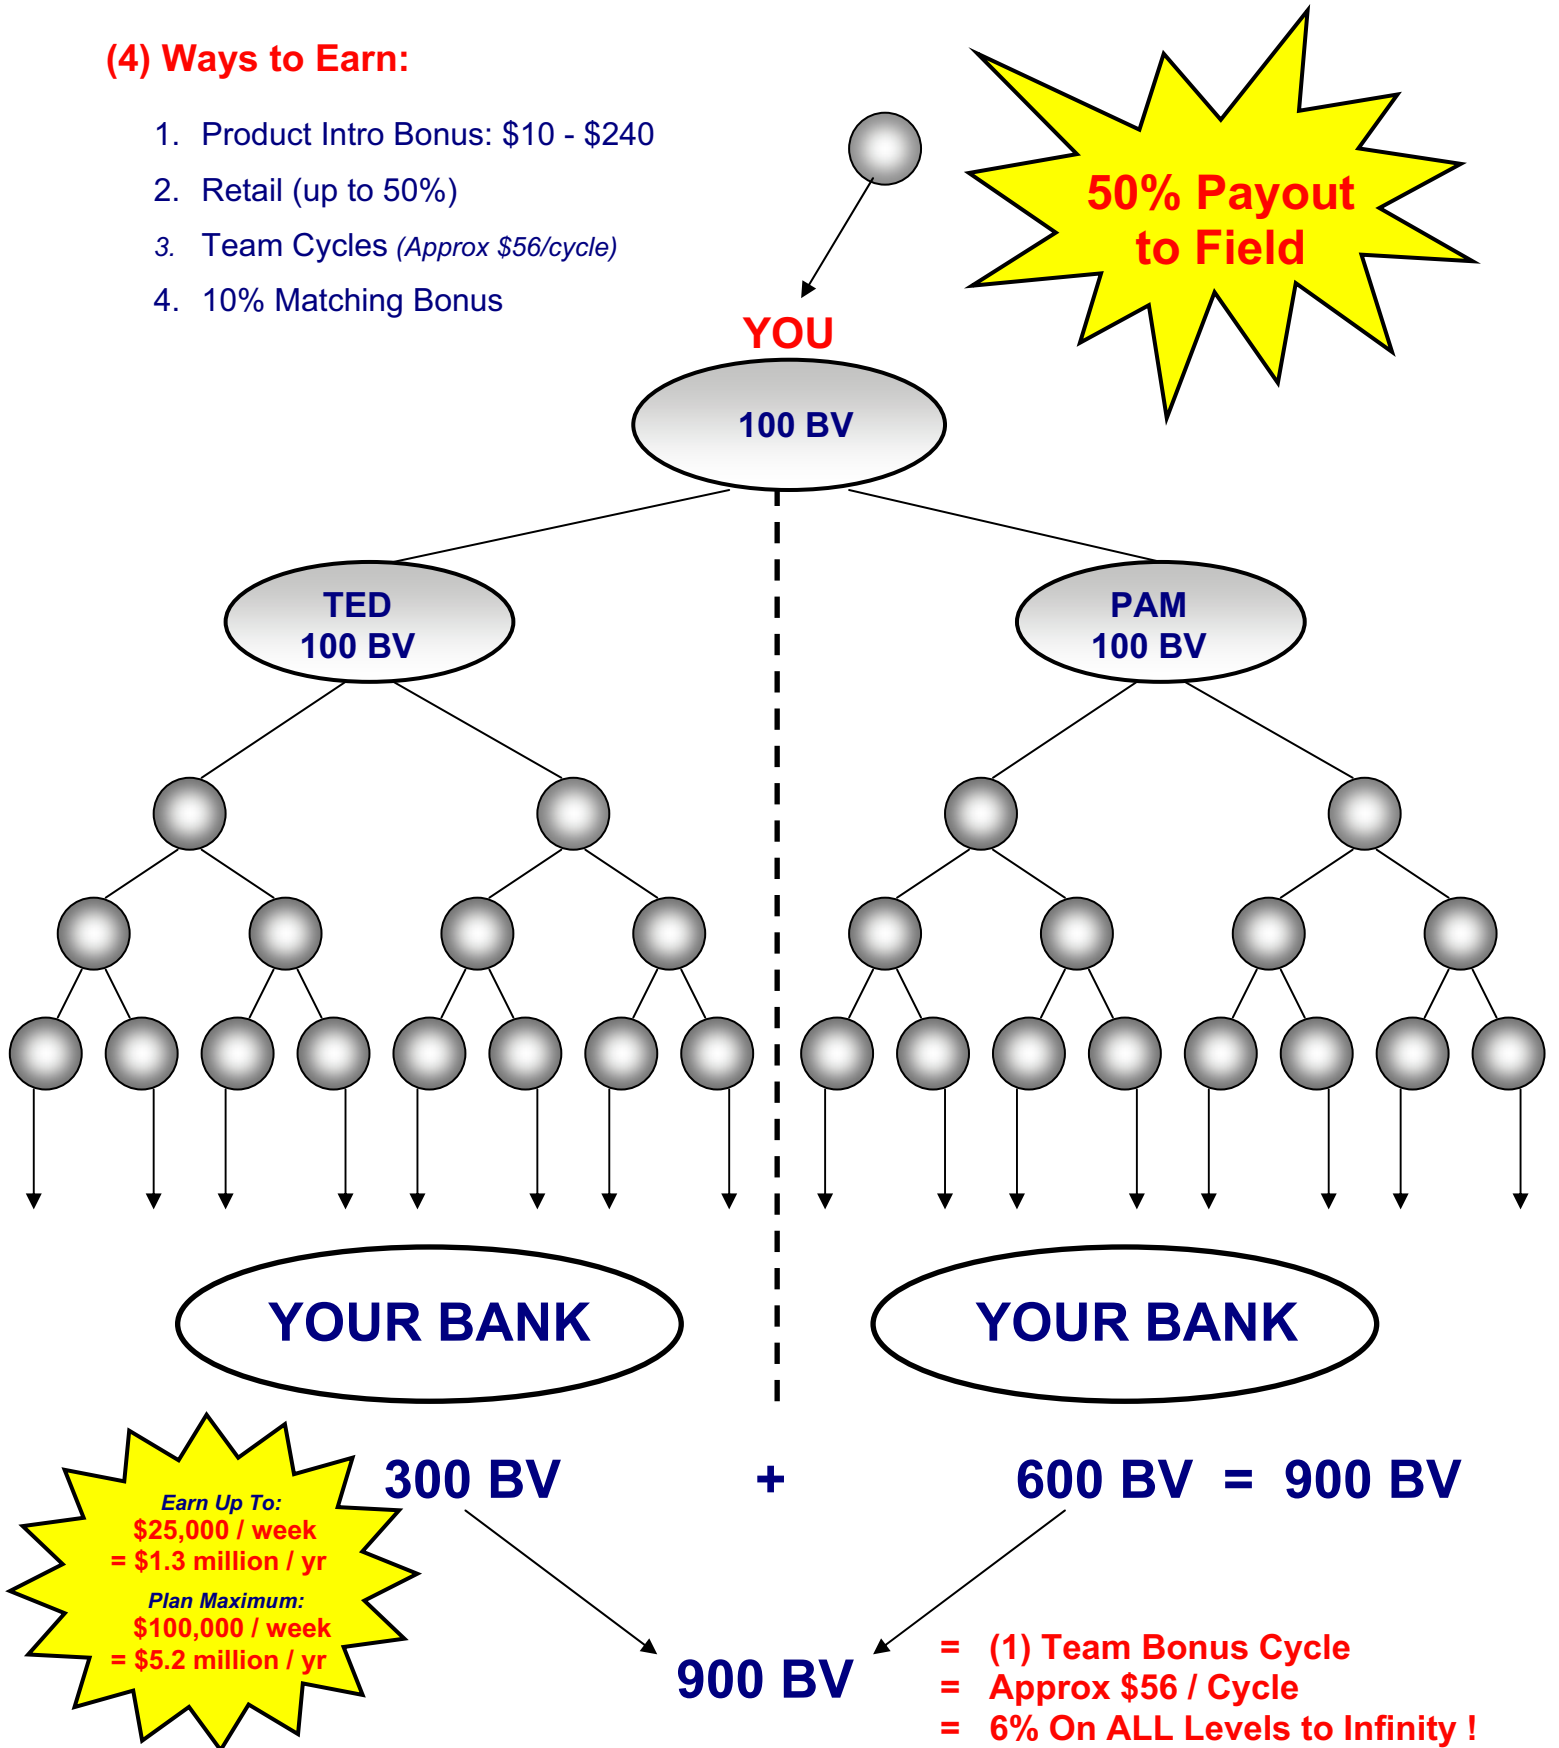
(4) Ways to Earn:

1. Product Intro Bonus: \$10 - \$240
2. Retail (up to 50%)
3. Team Cycles *(Approx \$56/cycle)*
4. 10% Matching Bonus

50% Payout to Field

YOU

100 BV

TED
100 BV

PAM
100 BV

YOUR BANK

YOUR BANK

Earn Up To:
\$25,000 / week
= \$1.3 million / yr
Plan Maximum:
\$100,000 / week
= \$5.2 million / yr

300 BV + 600 BV = 900 BV

900 BV

= (1) Team Bonus Cycle
= Approx \$56 / Cycle
= 6% On ALL Levels to Infinity !